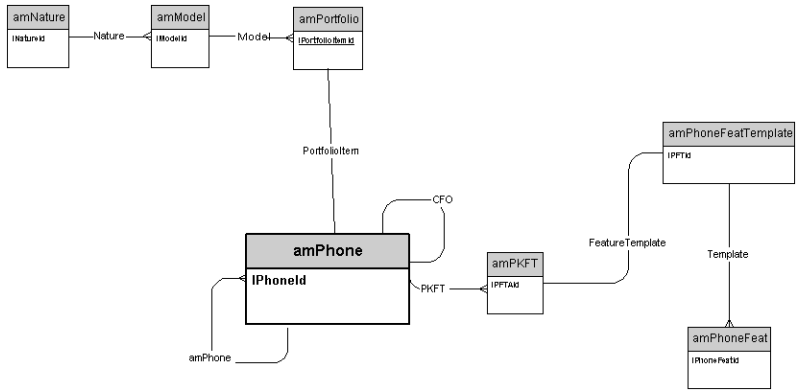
amNature
lNatureId
Nature
amModel
lModelId
Model
amPortfolio
lPortfolioItemId
PortfolioItem
CFO
amPhone
lPhoneId
amPhone
PKFT
amPKFT
lPFTAId
FeatureTemplate
amPhoneFeatTemplate
lPFTId
Template
amPhoneFeat
lPhoneFeatId